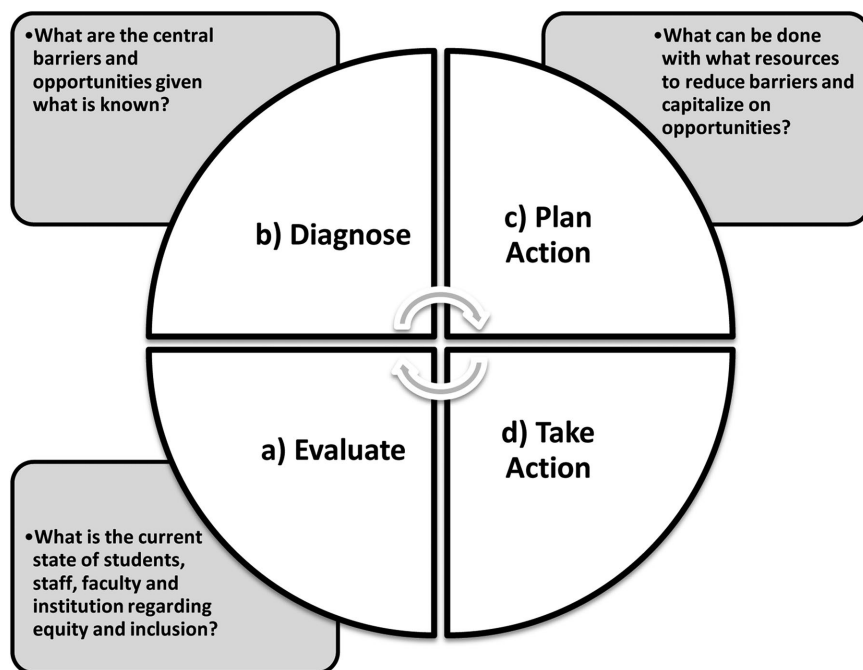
•What are the central barriers and opportunities given what is known?

•What can be done with what resources to reduce barriers and capitalize on opportunities?

b) Diagnose

c) Plan Action

a) Evaluate

d) Take Action

•What is the current state of students, staff, faculty and institution regarding equity and inclusion?